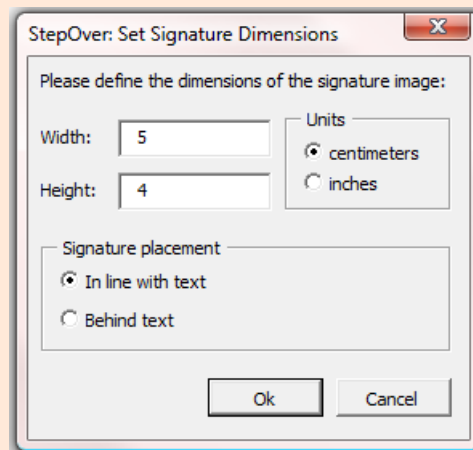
StepOver: Set Signature Dimensions

X

Please define the dimensions of the signature image:

Width: 5

Height: 4

Units

centimeters

inches

Signature placement

In line with text

Behind text

Ok

Cancel